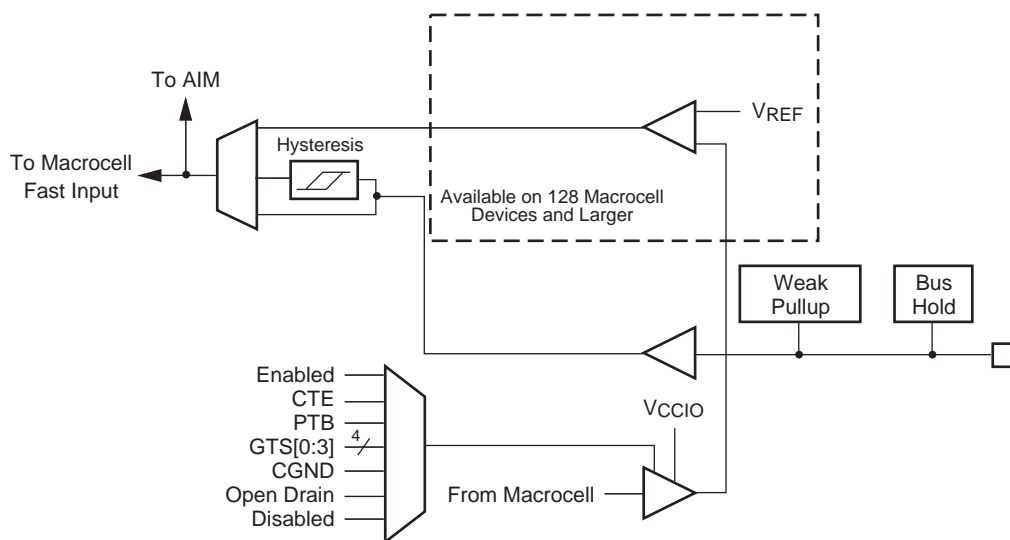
To AIM

To Macrocell Fast Input

Hysteresis

$V_{REF}$

Available on 128 Macrocell Devices and Larger

Weak Pullup

Bus Hold

Enabled
CTE
PTB
GTS[0:3]
4
CGND
Open Drain
Disabled

$V_{CCIO}$

From Macrocell